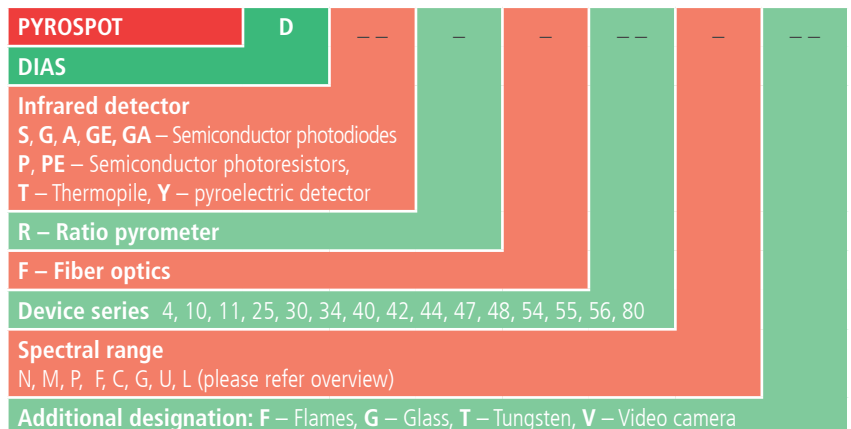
PYROSPOT D _ _ _ _ _ _ _ _ _ _

DIAS

Infrared detector
S, G, A, GE, GA – Semiconductor photodiodes
P, PE – Semiconductor photoresistors,
T – Thermopile, Y – pyroelectric detector

R – Ratio pyrometer

F – Fiber optics

Device series 4, 10, 11, 25, 30, 34, 40, 42, 44, 47, 48, 54, 55, 56, 80

Spectral range
N, M, P, F, C, G, U, L (please refer overview)

Additional designation: F – Flames, G – Glass, T – Tungsten, V – Video camera